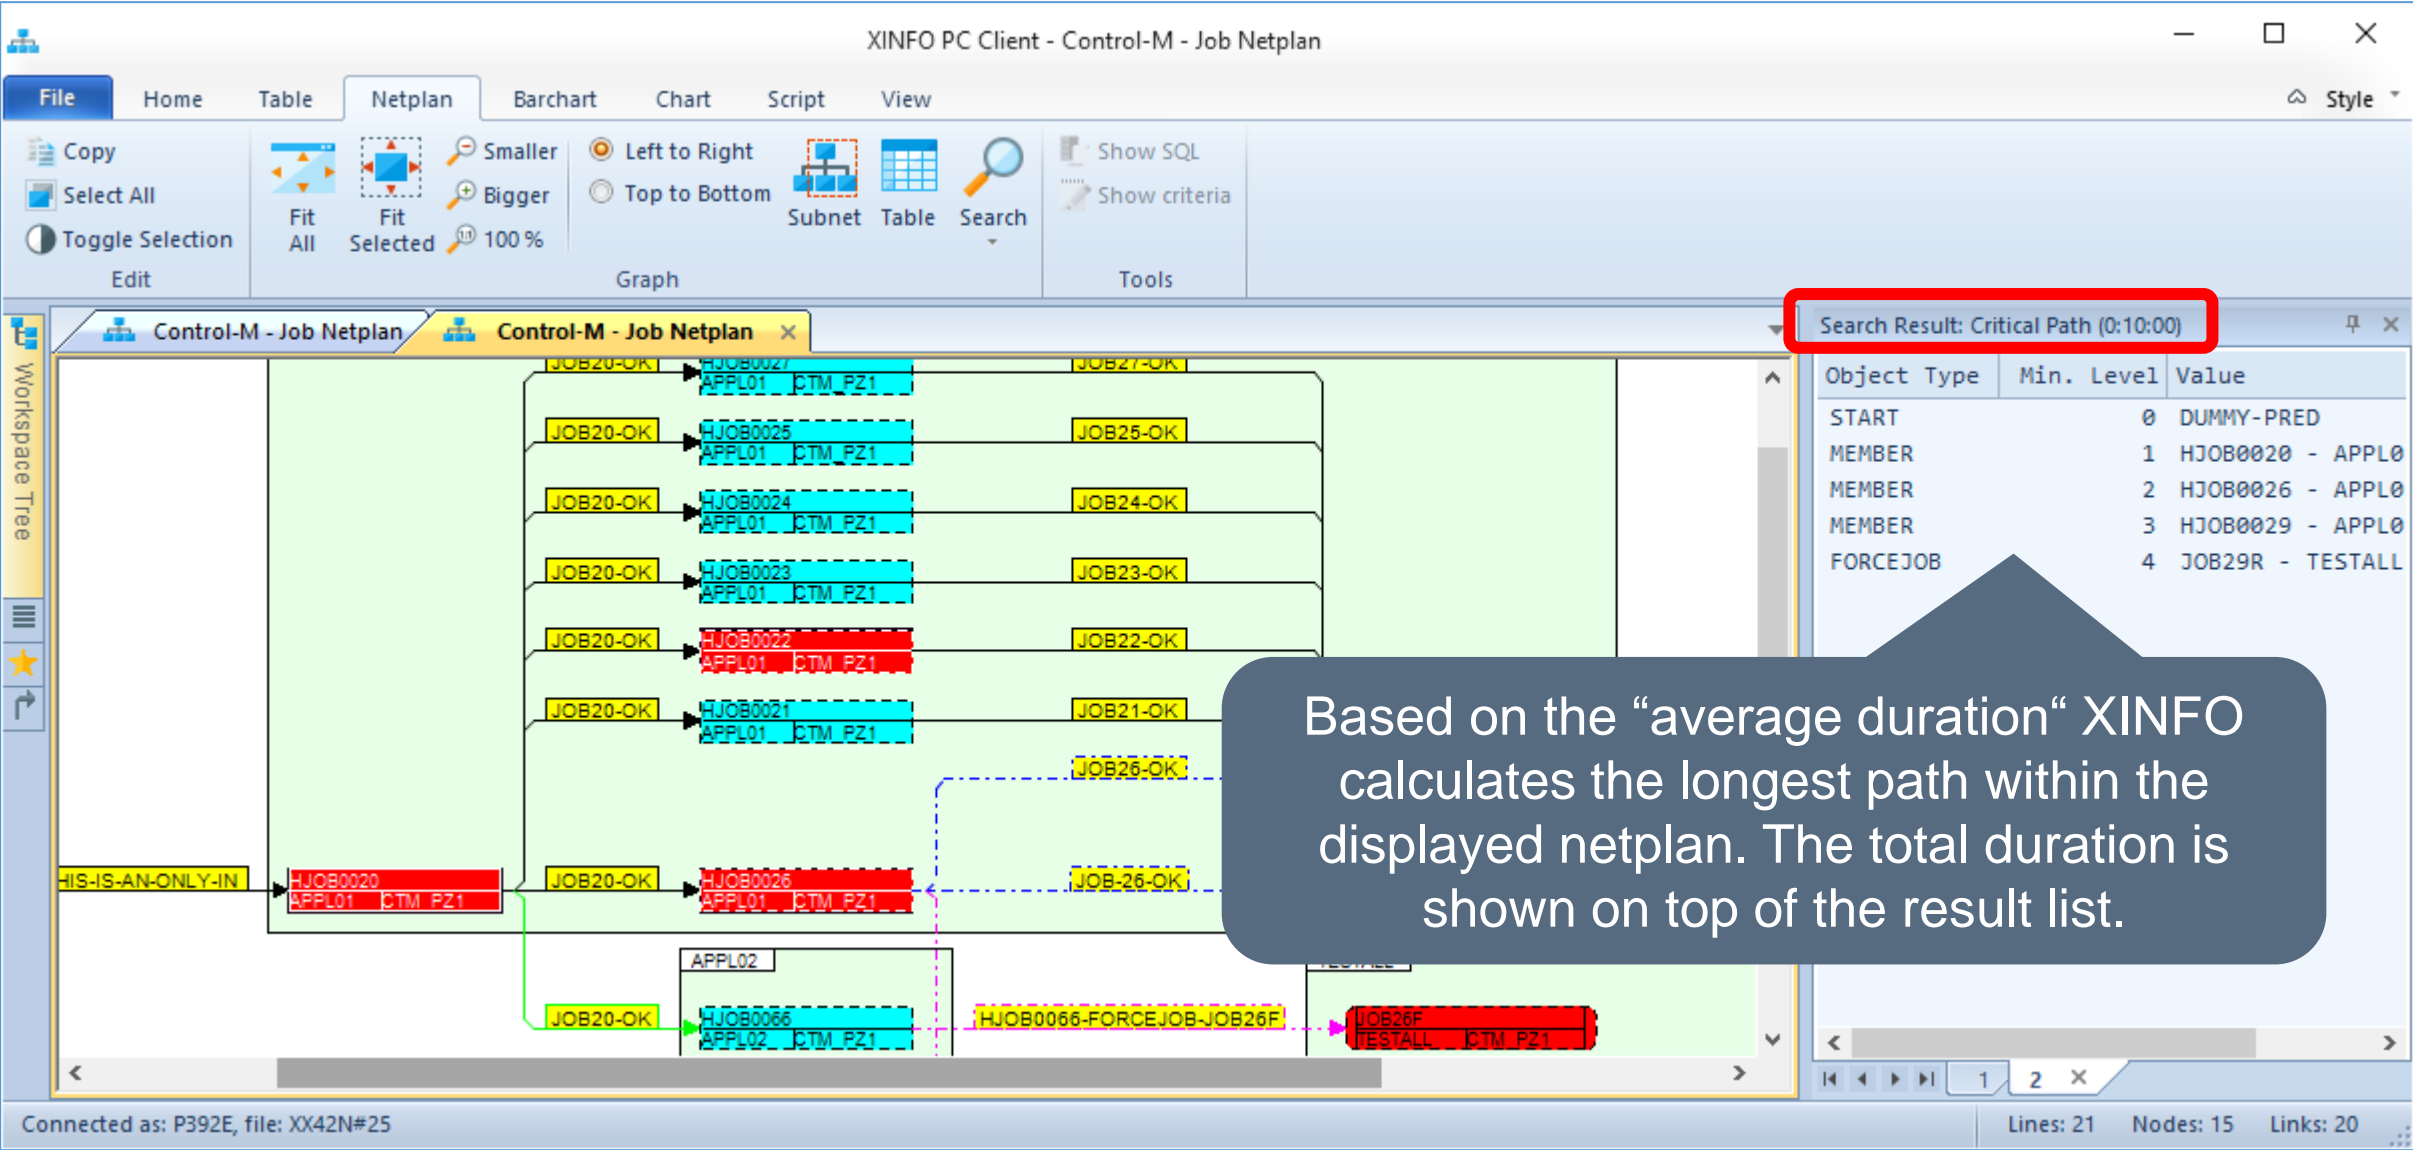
XINFO PC Client - Control-M - Job Netplan

File | Home | Table | Netplan | Barchart | Chart | Script | View | Style

Copy
Select All
Toggle Selection
Edit

Fit All
Fit Selected
Smaller
Bigger
100 %
Left to Right
Top to Bottom
Subnet
Table
Search
Graph

Show SQL
Show criteria
Tools

Control-M - Job Netplan
Control-M - Job Netplan

Workspace Tree

JOB20-OK
HJOB0027
APPL01 CTM_PZ1
JOB27-OK
JOB20-OK
HJOB0025
APPL01 CTM_PZ1
JOB25-OK
JOB20-OK
HJOB0024
APPL01 CTM_PZ1
JOB24-OK
JOB20-OK
HJOB0023
APPL01 CTM_PZ1
JOB23-OK
JOB20-OK
HJOB0022
APPL01 CTM_PZ1
JOB22-OK
JOB20-OK
HJOB0021
APPL01 CTM_PZ1
JOB21-OK
JOB26-OK
HIS-IS-AN-ONLY-IN
HJOB0020
APPL01 CTM_PZ1
JOB20-OK
HJOB0026
APPL01 CTM_PZ1
JOB-26-OK
APPL02
JOB20-OK
HJOB0066
APPL02 CTM_PZ1
HJOB0066-FORCEJOB-JOB26F
JOB26F
TESTALL CTM_PZ1

Search Result: Critical Path (0:10:00)

| Object Type | Min. Level | Value |
|---|---|---|
| START | 0 | DUMMY-PRED |
| MEMBER | 1 | HJOB0020 - APPL0 |
| MEMBER | 2 | HJOB0026 - APPL0 |
| MEMBER | 3 | HJOB0029 - APPL0 |
| FORCEJOB | 4 | JOB29R - TESTALL |

1 2

Based on the “average duration“ XINFO calculates the longest path within the displayed netplan. The total duration is shown on top of the result list.

Connected as: P392E, file: XX42N#25
Lines: 21 Nodes: 15 Links: 20